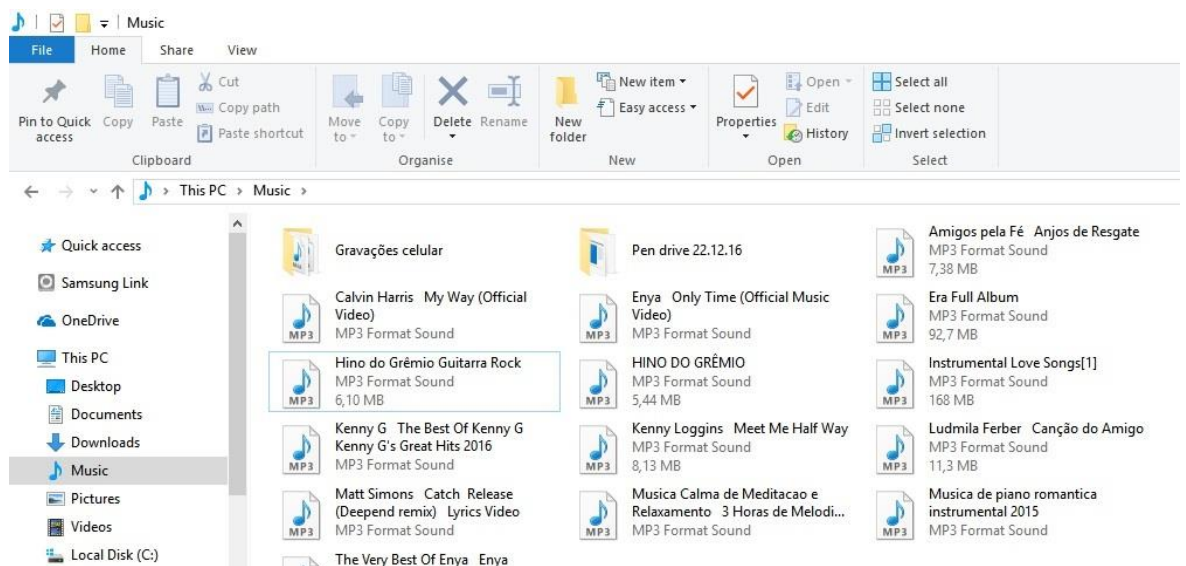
Music

File | Home | Share | View

Pin to Quick access
Copy
Paste
Cut
Copy path
Paste shortcut
Clipboard

Move to
Copy to
Delete
Rename
Organise

New folder
New item
Easy access
New

Properties
Open
Edit
History
Open

Select all
Select none
Invert selection
Select

This PC › Music ›

Quick access
Samsung Link
OneDrive
This PC
Desktop
Documents
Downloads
Music
Pictures
Videos
Local Disk (C:)

Gravações celular

Pen drive 22.12.16

Amigos pela Fé Anjos de Resgate
MP3 Format Sound
7,38 MB

Calvin Harris My Way (Official Video)
MP3 Format Sound

Enya Only Time (Official Music Video)
MP3 Format Sound

Era Full Album
MP3 Format Sound
92,7 MB

Hino do Grêmio Guitarra Rock
MP3 Format Sound
6,10 MB

HINO DO GRÊMIO
MP3 Format Sound
5,44 MB

Instrumental Love Songs[1]
MP3 Format Sound
168 MB

Kenny G The Best Of Kenny G Kenny G's Great Hits 2016
MP3 Format Sound

Kenny Loggins Meet Me Half Way
MP3 Format Sound
8,13 MB

Ludmila Ferber Canção do Amigo
MP3 Format Sound
11,3 MB

Matt Simons Catch Release (Deepend remix) Lyrics Video
MP3 Format Sound

Musica Calma de Meditacao e Relaxamento 3 Horas de Melodi...
MP3 Format Sound

Musica de piano romantica instrumental 2015
MP3 Format Sound

The Very Best Of Enya Enya

MP3